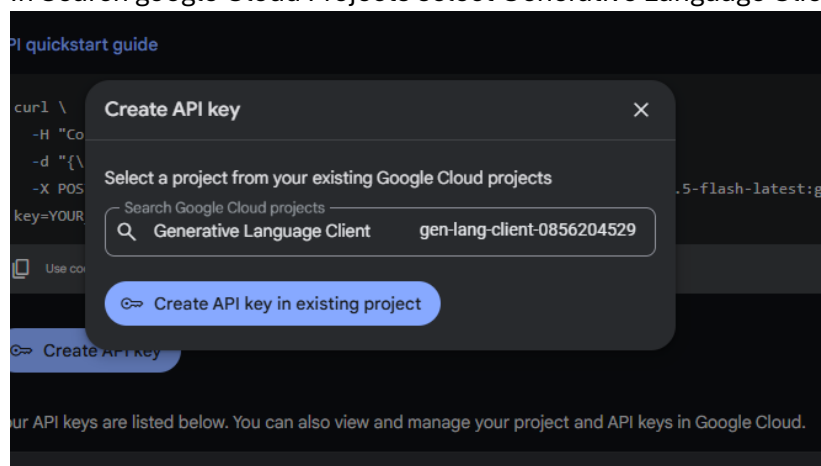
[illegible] Search google Cloud Projects select Generative Language Cli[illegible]

PI quickstart guide

curl \
-H "Co
-d "{\
-X POS
key=YOUR

.5-flash-latest:g

Use co

Create API key

Create API key

Select a project from your existing Google Cloud projects

Search Google Cloud projects

Generative Language Client gen-lang-client-0856204529

Create API key in existing project

ur API keys are listed below. You can also view and manage your project and API keys in Google Cloud.